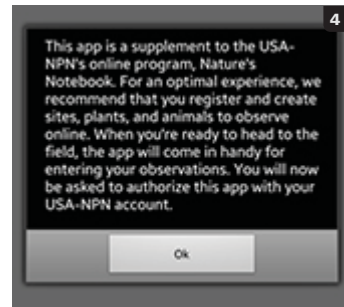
4

This app is a supplement to the USA-NPN's online program, Nature's Notebook. For an optimal experience, we recommend that you register and create sites, plants, and animals to observe online. When you're ready to head to the field, the app will come in handy for entering your observations. You will now be asked to authorize this app with your USA-NPN account.

Ok